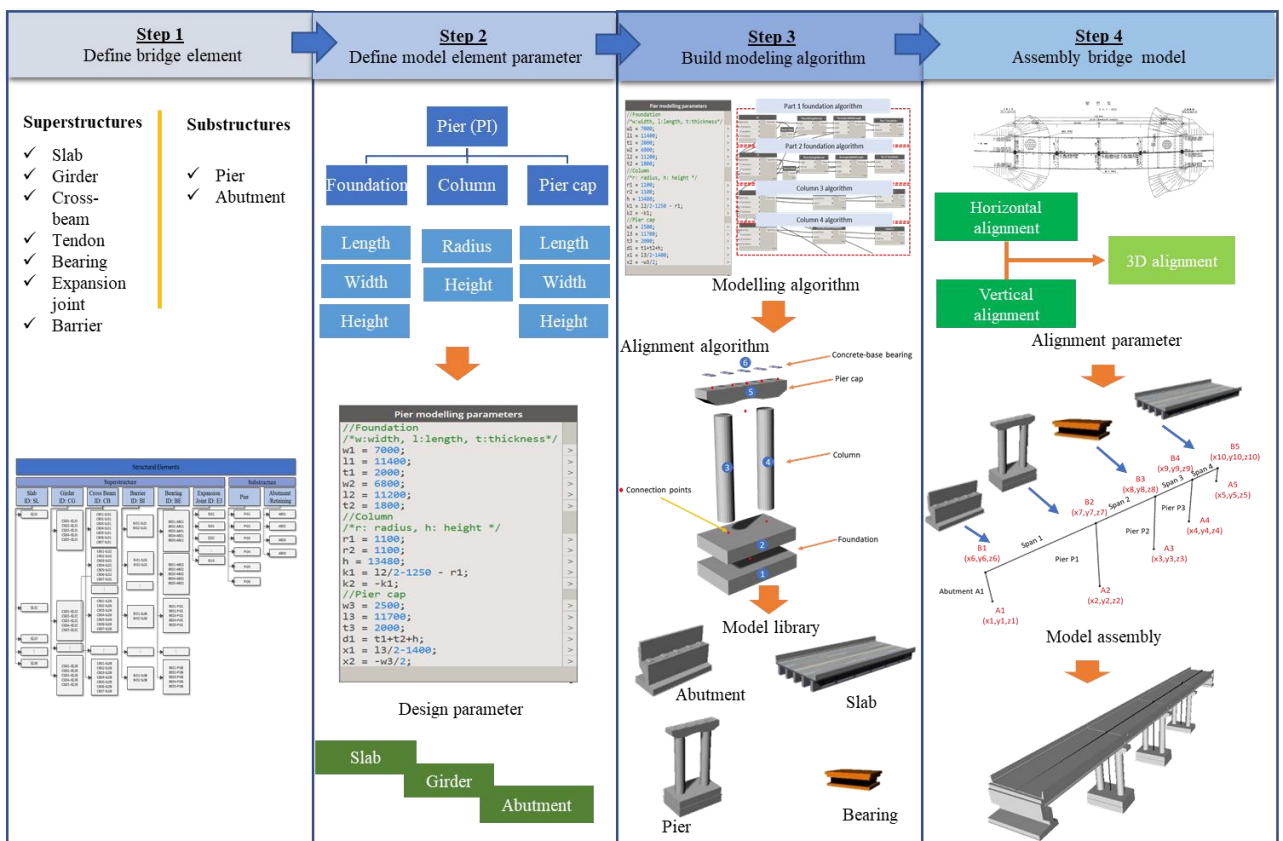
Step 1
Define bridge element

Superstructures
✓ Slab
✓ Girder
✓ Cross-beam
✓ Tendon
✓ Bearing
✓ Expansion joint
✓ Barrier

Substructures
✓ Pier
✓ Abutment

Structural Elements

| Superstructure | | | | | | Substructure | |
|---|---|---|---|---|---|---|---|
| Slab ID: SL | Girder ID: CG | Cross Beam ID: CB | Barrier ID: BI | Bearing ID: BE | Expansion Joint ID: EJ | Pier | Abutment /Retaining |

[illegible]

Step 2
Define model element parameter

Pier (PI)
Foundation
Column
Pier cap
Length
Width
Height
Radius
Height
Length
Width
Height

Pier modelling parameters
//Foundation
/*w:width, l:length, t:thickness*/
w1 = 7000;
l1 = 11400;
t1 = 2000;
w2 = 6800;
l2 = 11200;
t2 = 1800;
//Column
/*r: radius, h: height */
r1 = 1100;
r2 = 1100;
h = 13480;
k1 = l2/2-1250 - r1;
k2 = -k1;
//Pier cap
w3 = 2500;
l3 = 11700;
t3 = 2000;
d1 = t1+t2+h;
x1 = l3/2-1400;
x2 = -w3/2;

Design parameter

Slab
Girder
Abutment

Step 3
Build modeling algorithm

Pier modelling parameters
Part 1 foundation algorithm
Part 2 foundation algorithm
Column 3 algorithm
Column 4 algorithm

Modelling algorithm

Alignment algorithm
6
Concrete-base bearing
Pier cap
5
3
4
Column
Connection points
2
Foundation
1

Model library
Abutment
Slab
Pier
Bearing

Step 4
Assembly bridge model

Horizontal alignment
Vertical alignment
3D alignment

Alignment parameter

B5 (x10,y10,z10)
B4 (x9,y9,z9)
B3 (x8,y8,z8)
B2 (x7,y7,z7)
B1 (x6,y6,z6)
A5 (x5,y5,z5)
A4 (x4,y4,z4)
A3 (x3,y3,z3)
A2 (x2,y2,z2)
A1 (x1,y1,z1)
Span 1
Span 2
Span 3
Span 4
Pier P1
Pier P2
Pier P3
Abutment A1

Model assembly